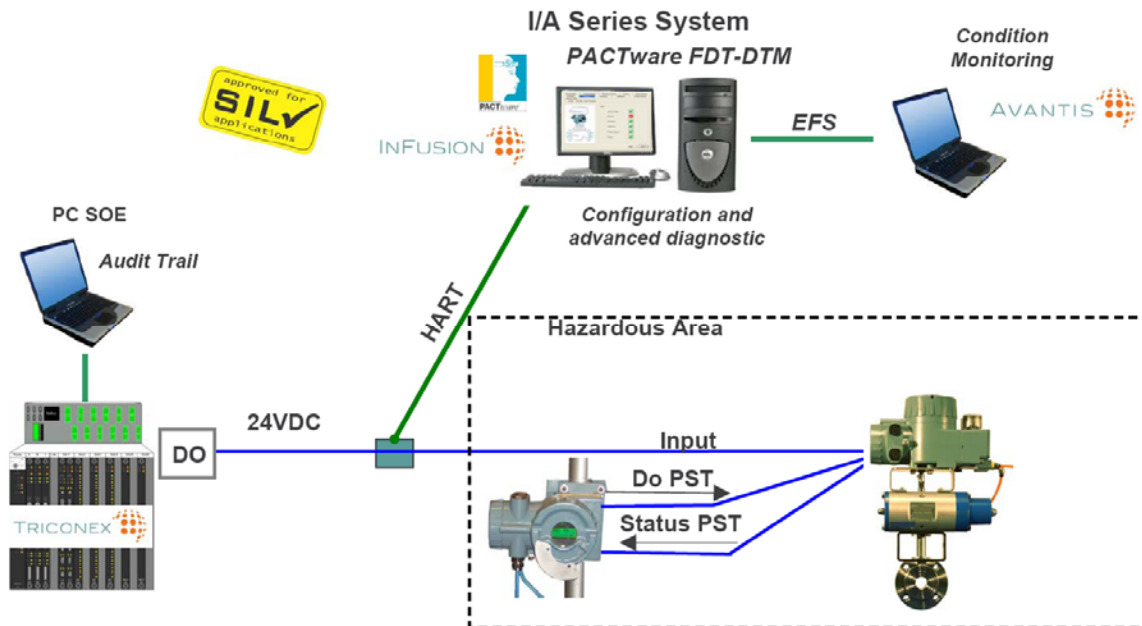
I/A Series System

PACTware FDT-DTM

Condition Monitoring

approved for SIL applications

PACTware

INFUSION

EFS

AVANTIS

PC SOE

Audit Trail

Configuration and advanced diagnostic

HART

Hazardous Area

24VDC

DO

Input

Do PST

Status PST

TRICONEX